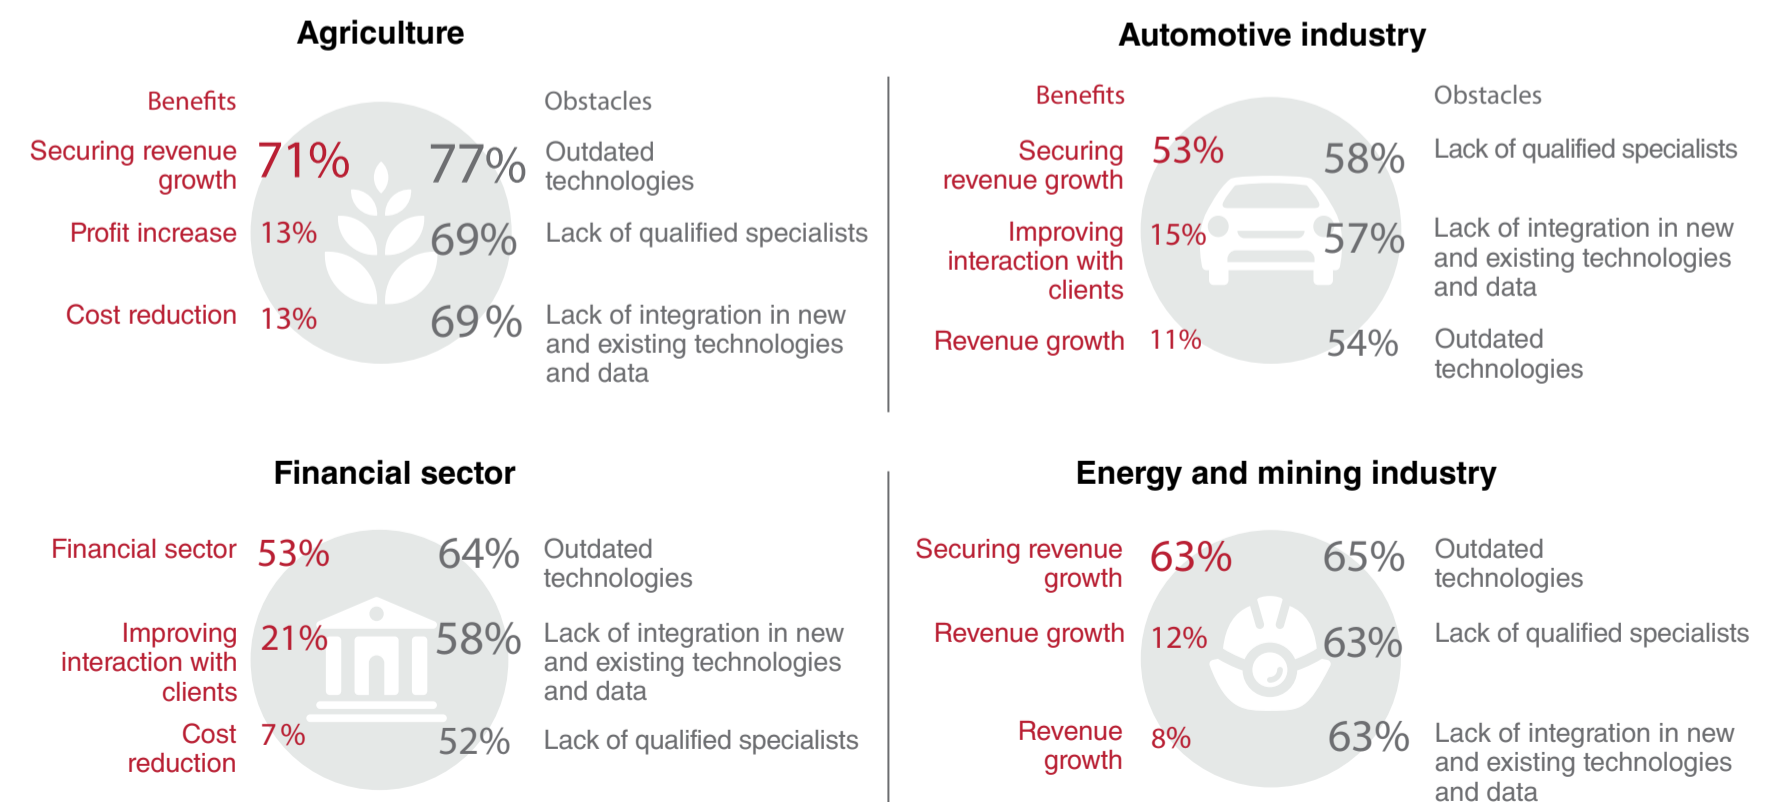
Agriculture

Benefits

Obstacles

Securing revenue growth 71%

77% Outdated technologies

Profit increase 13%

69% Lack of qualified specialists

Cost reduction 13%

69 % Lack of integration in new and existing technologies and data

Automotive industry

Benefits

Obstacles

Securing revenue growth 53%

58% Lack of qualified specialists

Improving interaction with clients 15%

57% Lack of integration in new and existing technologies and data

Revenue growth 11%

54% Outdated technologies

Financial sector

Financial sector 53%

64% Outdated technologies

Improving interaction with clients 21%

58% Lack of integration in new and existing technologies and data

Cost reduction 7%

52% Lack of qualified specialists

Energy and mining industry

Securing revenue growth 63%

65% Outdated technologies

Revenue growth 12%

63% Lack of qualified specialists

Revenue growth 8%

63% Lack of integration in new and existing technologies and data